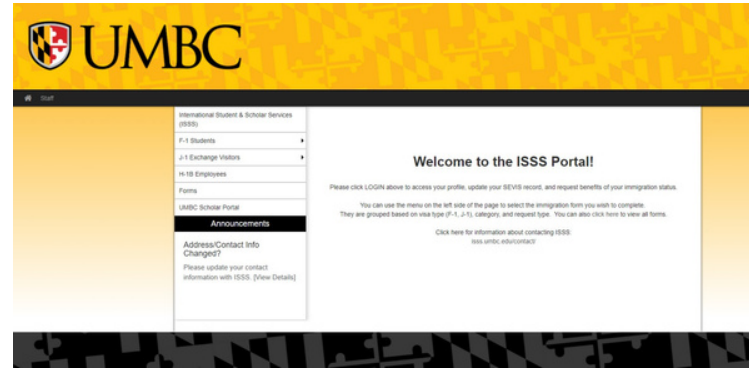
UMBC

Staff

International Student & Scholar Services (ISSS)

F-1 Students

J-1 Exchange Visitors

H-1B Employees

Forms

UMBC Scholar Portal

Announcements

Address/Contact Info Changed?

Please update your contact information with ISSS. [View Details]

Welcome to the ISSS Portal!

Please click LOGIN above to access your profile, update your SEVIS record, and request benefits of your immigration status.

You can use the menu on the left side of the page to select the immigration form you wish to complete. They are grouped based on visa type (F-1, J-1), category, and request type. You can also click here to view all forms.

Click here for information about contacting ISSS: isss.umbc.edu/contact/